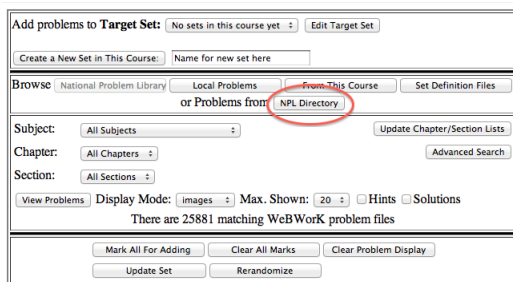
Add problems to **Target Set:** No sets in this course yet Edit Target Set

Create a New Set in This Course: Name for new set here

Browse National Problem Library Local Problems From This Course Set Definition Files

or Problems from NPL Directory

Subject: All Subjects Update Chapter/Section Lists

Chapter: All Chapters Advanced Search

Section: All Sections

View Problems Display Mode: images Max. Shown: 20 Hints Solutions

There are 25881 matching WeBWorK problem files

Mark All For Adding Clear All Marks Clear Problem Display

Update Set Rerandomize